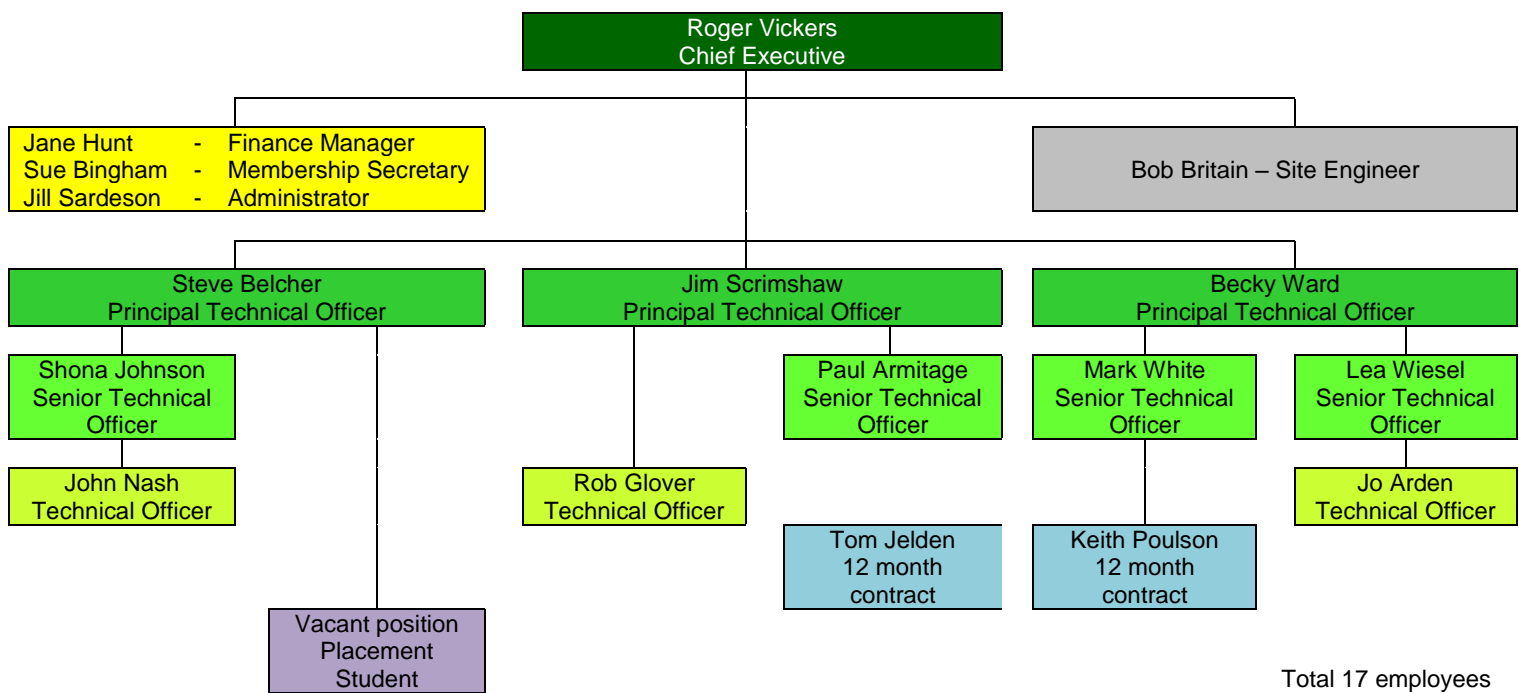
Roger Vickers
Chief Executive

Jane Hunt - Finance Manager
Sue Bingham - Membership Secretary
Jill Sardeson - Administrator

Bob Britain – Site Engineer

Steve Belcher
Principal Technical Officer

Jim Scrimshaw
Principal Technical Officer

Becky Ward
Principal Technical Officer

Shona Johnson
Senior Technical Officer

Paul Armitage
Senior Technical Officer

Mark White
Senior Technical Officer

Lea Wiesel
Senior Technical Officer

John Nash
Technical Officer

Rob Glover
Technical Officer

Jo Arden
Technical Officer

Tom Jelden
12 month contract

Keith Poulson
12 month contract

Vacant position
Placement
Student

Total 17 employees